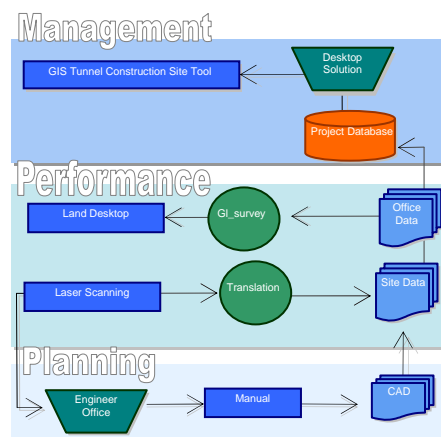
Management

GIS Tunnel Construction Site Tool

Desktop Solution

Project Database

Performance

Land Desktop

GI_survey

Office Data

Laser Scanning

Translation

Site Data

Planning

Engineer Office

Manual

CAD